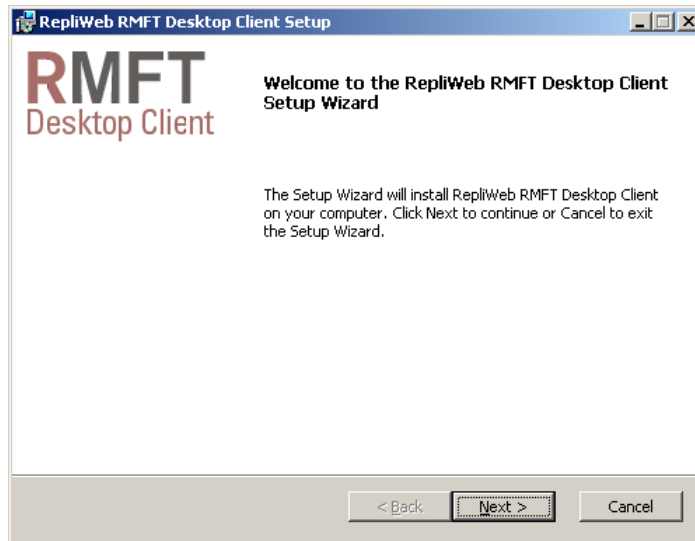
RepliWeb RMFT Desktop Client Setup

RMFT
Desktop Client

Welcome to the RepliWeb RMFT Desktop Client Setup Wizard

The Setup Wizard will install RepliWeb RMFT Desktop Client on your computer. Click Next to continue or Cancel to exit the Setup Wizard.

< Back | Next > | Cancel